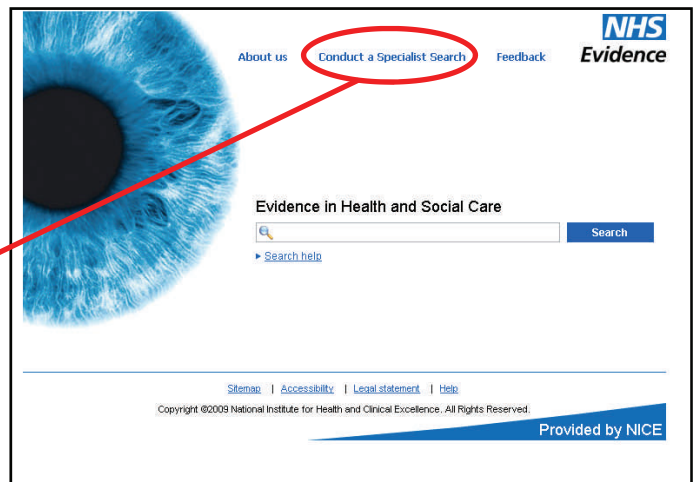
About us Conduct a Specialist Search Feedback

NHS Evidence

Evidence in Health and Social Care

Search

▸ Search help

Sitemap | Accessibility | Legal statement | Help

Copyright ©2009 National Institute for Health and Clinical Excellence. All Rights Reserved.

Provided by NICE